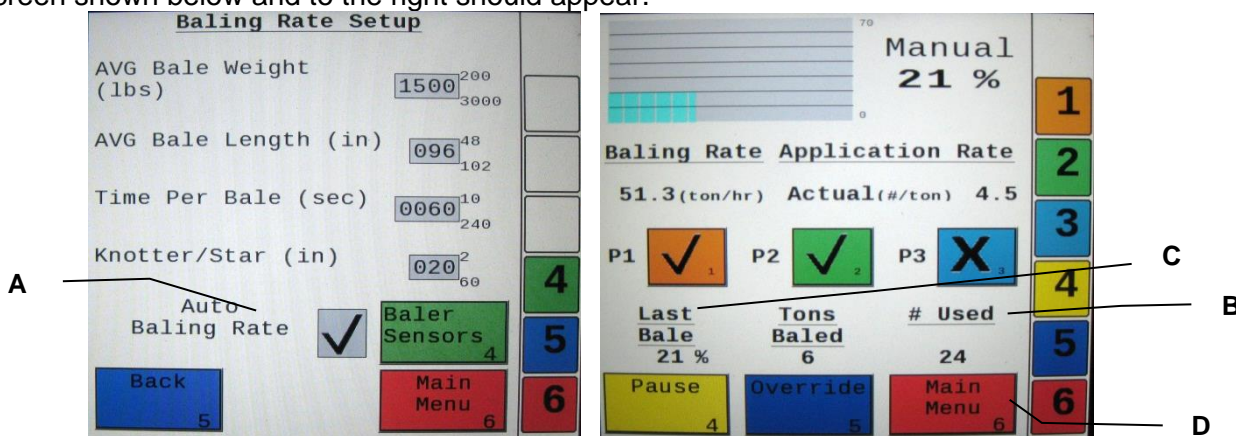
screen shown below and to the right should appear.

Baling Rate Setup

AVG Bale Weight (lbs) 1500 200 3000

AVG Bale Length (in) 096 48 102

Time Per Bale (sec) 0060 10 240

Knotter/Star (in) 020 2 60

A

Auto Baling Rate ✓

Baler Sensors 4

4

5

6

Back 5

Main Menu 6

70

0

Manual
21 %

1

2

3

4

5

6

Baling Rate Application Rate

51.3(ton/hr) Actual(#/ton) 4.5

P1 ✓ 1 P2 ✓ 2 P3 X 3

C

B

Last Bale 21 %

Tons Baled 6

# Used 24

Pause 4

Override 5

Main Menu 6

D